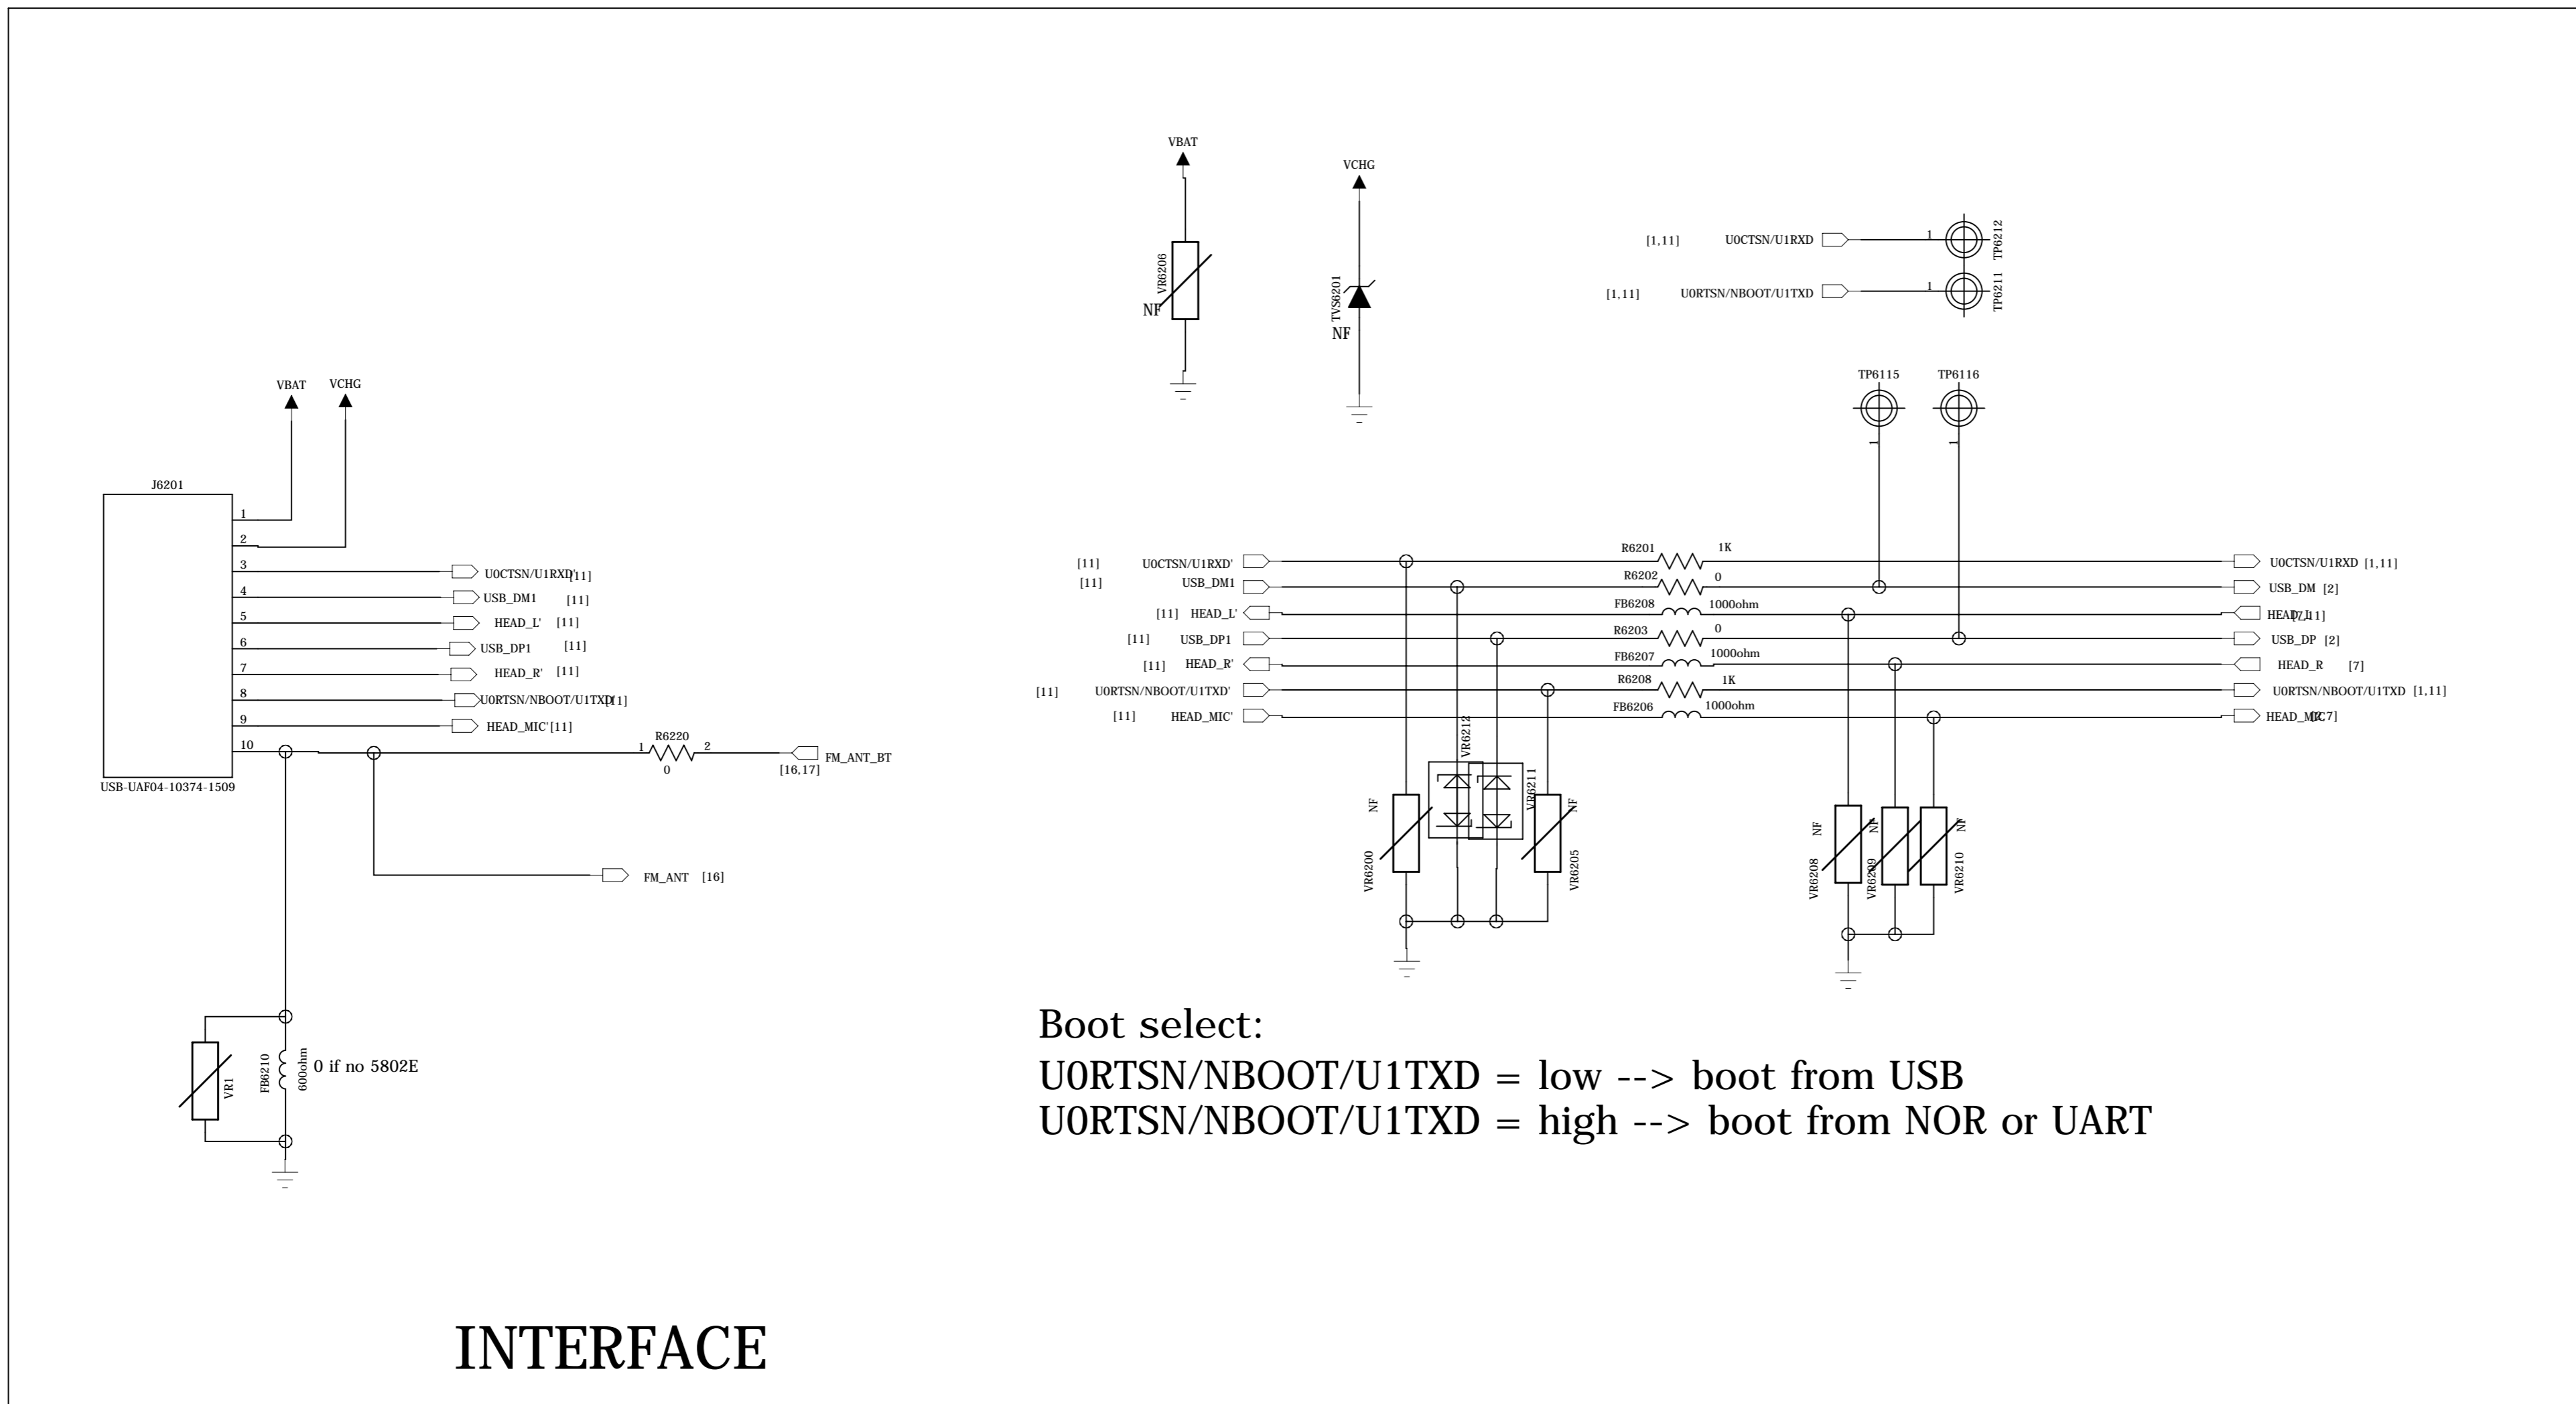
VBAT

VCHG

VR6206
NF

TVS6201
NF

[1,11] U0CTSN/U1RXD 1 TP6212

[1,11] U0RTSN/NBOOT/U1TXD 1 TP6211

TP6115 TP6116

VBAT VCHG

J6201

1
2
3 U0CTSN/U1RXD' [11]
4 USB_DM1 [11]
5 HEAD_L' [11]
6 USB_DP1 [11]
7 HEAD_R' [11]
8 U0RTSN/NBOOT/U1TXD' [11]
9 HEAD_MIC' [11]
10

USB-UAF04-10374-1509

R6220
1 2
0
FM_ANT_BT
[16,17]

FM_ANT [16]

[11] U0CTSN/U1RXD' R6201 1K U0CTSN/U1RXD [1,11]
[11] USB_DM1 R6202 0 USB_DM [2]
[11] HEAD_L' FB6208 1000ohm HEAD_L [7,11]
[11] USB_DP1 R6203 0 USB_DP [2]
[11] HEAD_R' FB6207 1000ohm HEAD_R [7]
[11] U0RTSN/NBOOT/U1TXD' R6208 1K U0RTSN/NBOOT/U1TXD [1,11]
[11] HEAD_MIC' FB6206 1000ohm HEAD_MIC [7]

VR6212
VR6211
NF
NF
VR6200
VR6205

NF NF NF
VR6208 VR6209 VR6210

Boot select:
U0RTSN/NBOOT/U1TXD = low --> boot from USB
U0RTSN/NBOOT/U1TXD = high --> boot from NOR or UART

VR1
FB6210
600ohm
0 if no 5802E

INTERFACE